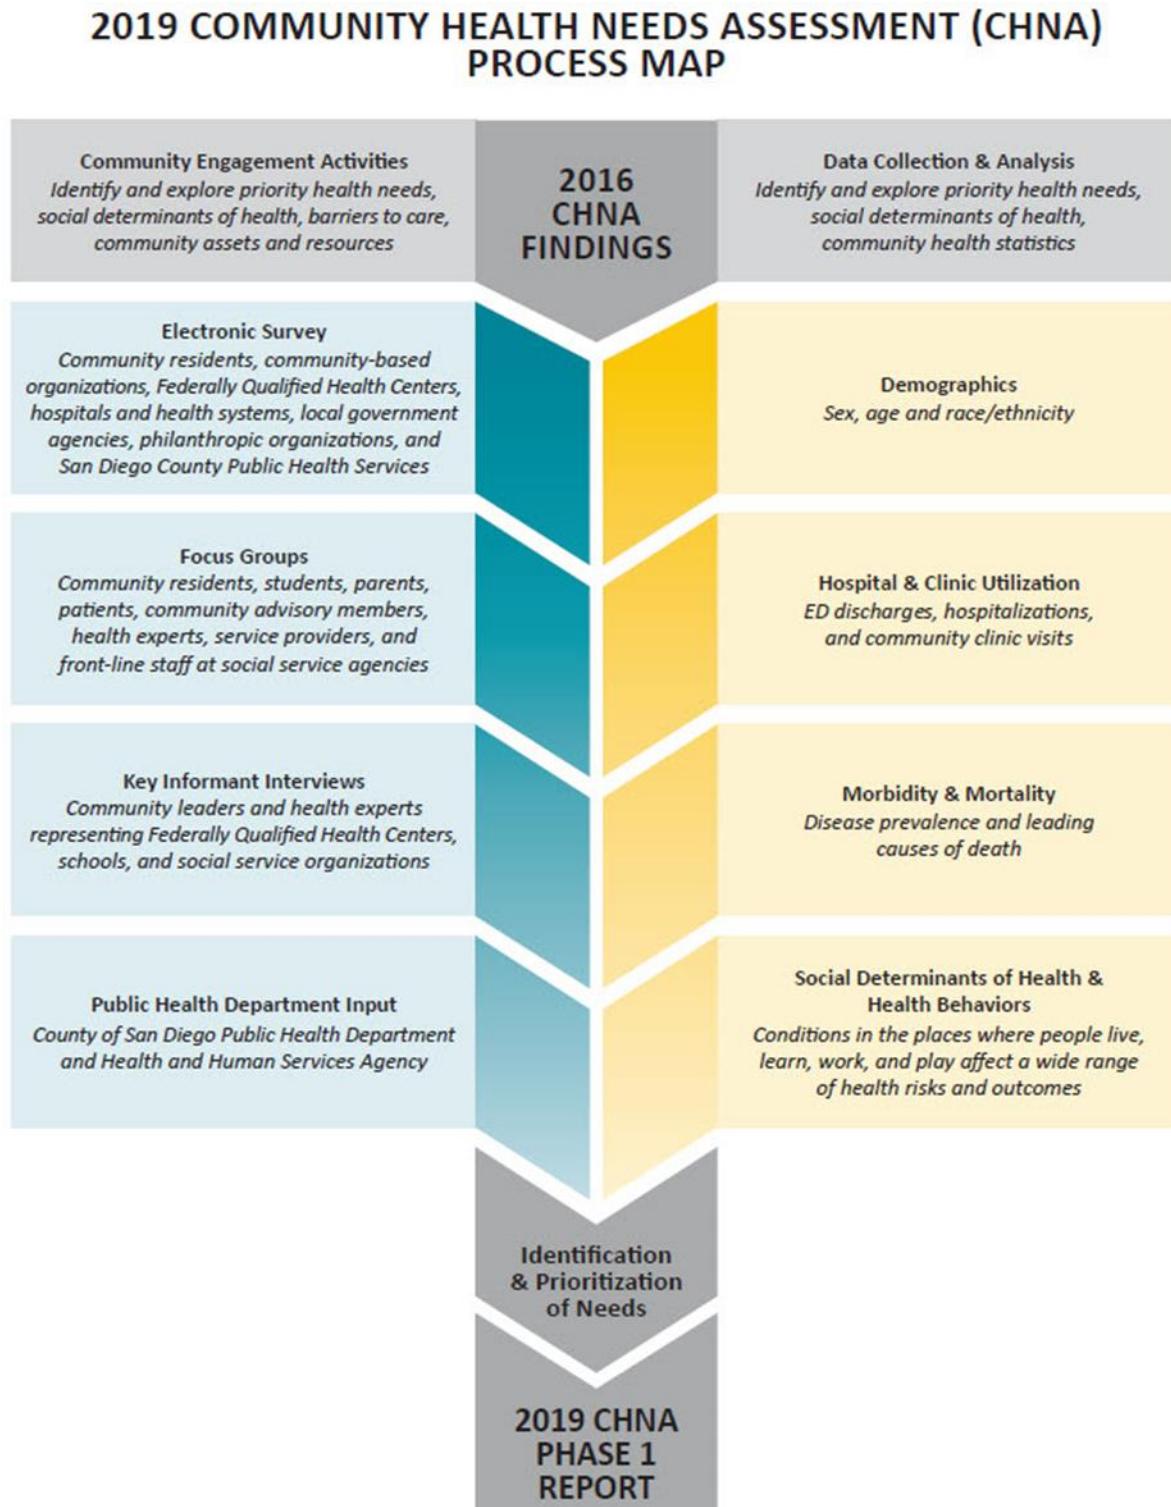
2019 COMMUNITY HEALTH NEEDS ASSESSMENT (CHNA) PROCESS MAP

Community Engagement Activities
Identify and explore priority health needs, social determinants of health, barriers to care, community assets and resources

2016 CHNA FINDINGS

Data Collection & Analysis
Identify and explore priority health needs, social determinants of health, community health statistics

Electronic Survey
Community residents, community-based organizations, Federally Qualified Health Centers, hospitals and health systems, local government agencies, philanthropic organizations, and San Diego County Public Health Services

Demographics
Sex, age and race/ethnicity

Focus Groups
Community residents, students, parents, patients, community advisory members, health experts, service providers, and front-line staff at social service agencies

Hospital & Clinic Utilization
ED discharges, hospitalizations, and community clinic visits

Key Informant Interviews
Community leaders and health experts representing Federally Qualified Health Centers, schools, and social service organizations

Morbidity & Mortality
Disease prevalence and leading causes of death

Public Health Department Input
County of San Diego Public Health Department and Health and Human Services Agency

Social Determinants of Health & Health Behaviors
Conditions in the places where people live, learn, work, and play affect a wide range of health risks and outcomes

Identification & Prioritization of Needs

2019 CHNA PHASE 1 REPORT